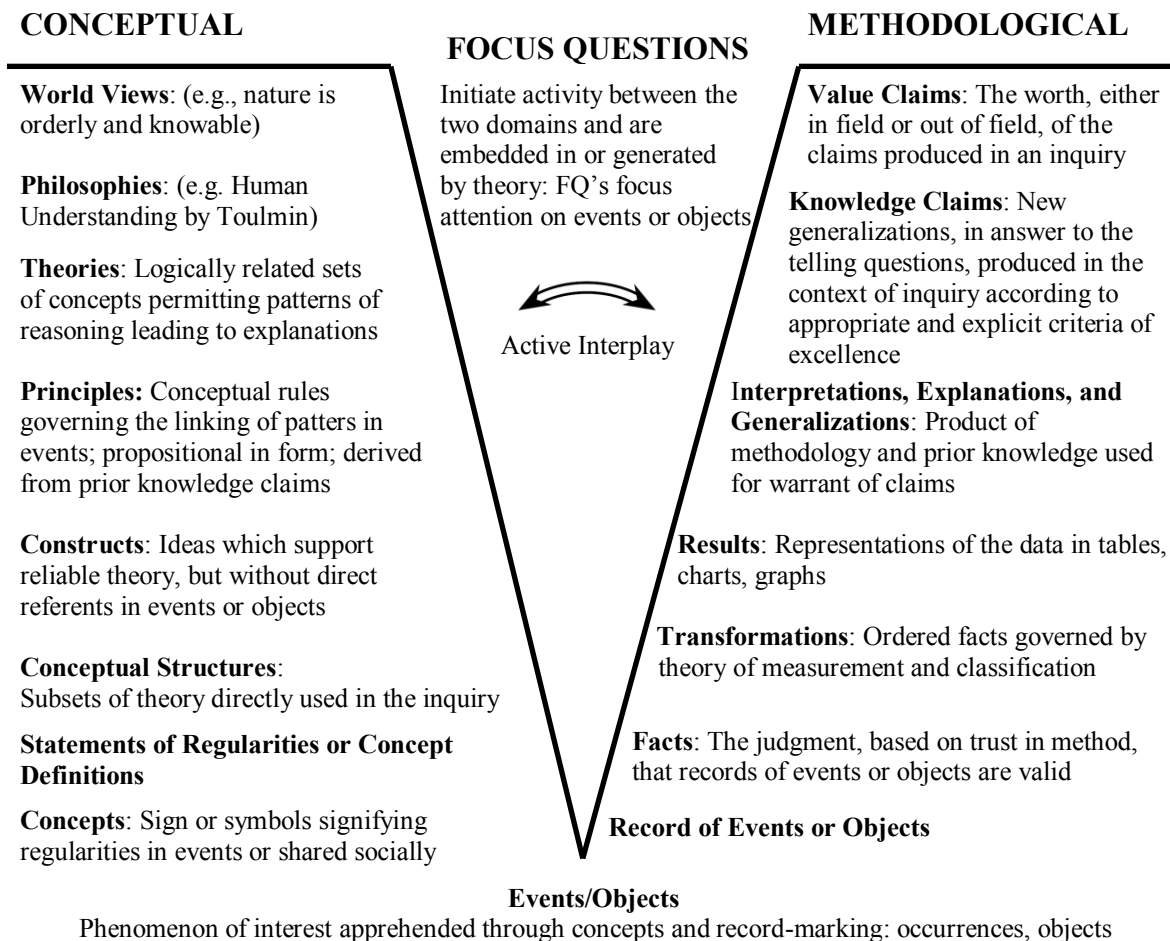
CONCEPTUAL

FOCUS QUESTIONS

METHODOLOGICAL

World Views: (e.g., nature is orderly and knowable)

Philosophies: (e.g. Human Understanding by Toulmin)

Theories: Logically related sets of concepts permitting patterns of reasoning leading to explanations

Principles: Conceptual rules governing the linking of patters in events; propositional in form; derived from prior knowledge claims

Constructs: Ideas which support reliable theory, but without direct referents in events or objects

Conceptual Structures: Subsets of theory directly used in the inquiry

Statements of Regularities or Concept Definitions

Concepts: Sign or symbols signifying regularities in events or shared socially

Initiate activity between the two domains and are embedded in or generated by theory: FQ's focus attention on events or objects

Active Interplay

Value Claims: The worth, either in field or out of field, of the claims produced in an inquiry

Knowledge Claims: New generalizations, in answer to the telling questions, produced in the context of inquiry according to appropriate and explicit criteria of excellence

Interpretations, Explanations, and Generalizations: Product of methodology and prior knowledge used for warrant of claims

Results: Representations of the data in tables, charts, graphs

Transformations: Ordered facts governed by theory of measurement and classification

Facts: The judgment, based on trust in method, that records of events or objects are valid

Record of Events or Objects

Events/Objects
Phenomenon of interest apprehended through concepts and record-marking: occurrences, objects